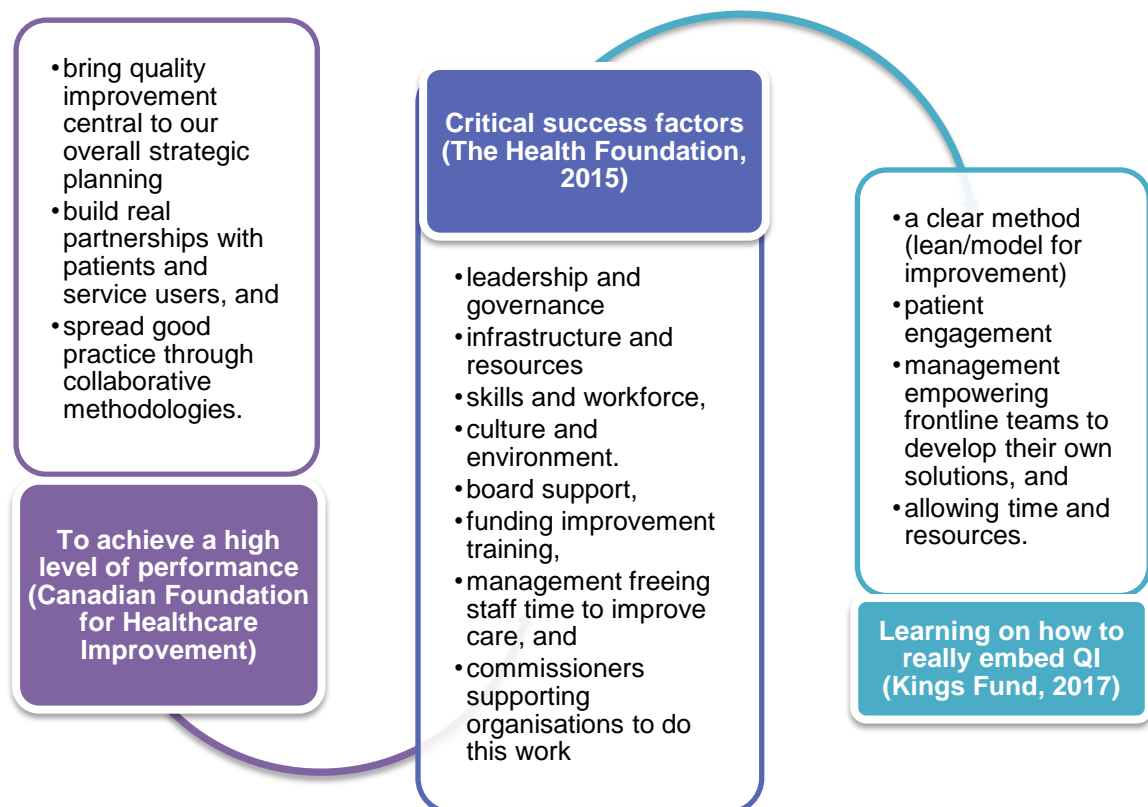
- bring quality improvement central to our overall strategic planning
- build real partnerships with patients and service users, and
- spread good practice through collaborative methodologies.

To achieve a high level of performance (Canadian Foundation for Healthcare Improvement)

Critical success factors (The Health Foundation, 2015)

- leadership and governance
- infrastructure and resources
- skills and workforce,
- culture and environment.
- board support,
- funding improvement training,
- management freeing staff time to improve care, and
- commissioners supporting organisations to do this work

- a clear method (lean/model for improvement)
- patient engagement
- management empowering frontline teams to develop their own solutions, and
- allowing time and resources.

Learning on how to really embed QI (Kings Fund, 2017)